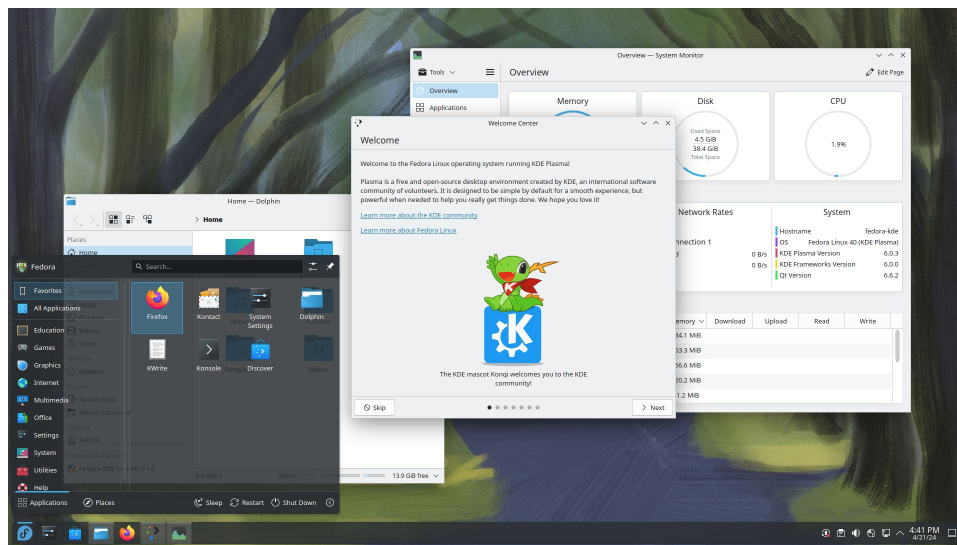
Overview — System Monitor

Tools

Overview

Edit Page

Overview

Applications

Memory

Disk

CPU

Used Space
4.5 GiB
38.4 GiB
Total Space

1.9%

Network Rates

System

nnection 1

0 B/s

0 B/s

Hostname fedora-kde
OS Fedora Linux 40 (KDE Plasma)
KDE Plasma Version 6.0.3
KDE Frameworks Version 6.0.0
Qt Version 6.6.2

emory | Download | Upload | Read | Write

34.1 MiB
33.3 MiB
36.6 MiB
20.2 MiB
1.2 MiB

Welcome Center

Welcome

Welcome to the Fedora Linux operating system running KDE Plasma!

Plasma is a free and open-source desktop environment created by KDE, an international software community of volunteers. It is designed to be simple by default for a smooth experience, but powerful when needed to help you really get things done. We hope you love it!

Learn more about the KDE community

Learn more about Fedora Linux

The KDE mascot Konqi welcomes you to the KDE community!

Skip

Next

Home — Dolphin

Home

Places

Home

Fedora

Search...

Favorites

All Applications

Education

Games

Graphics

Internet

Multimedia

Office

Settings

System

Utilities

Help

Firefox

Kontact

System Settings

Dolphin

KWrite

Konsole

Discover

Applications

Places

Sleep

Restart

Shut Down

13.9 GiB free

4:41 PM
4/21/24